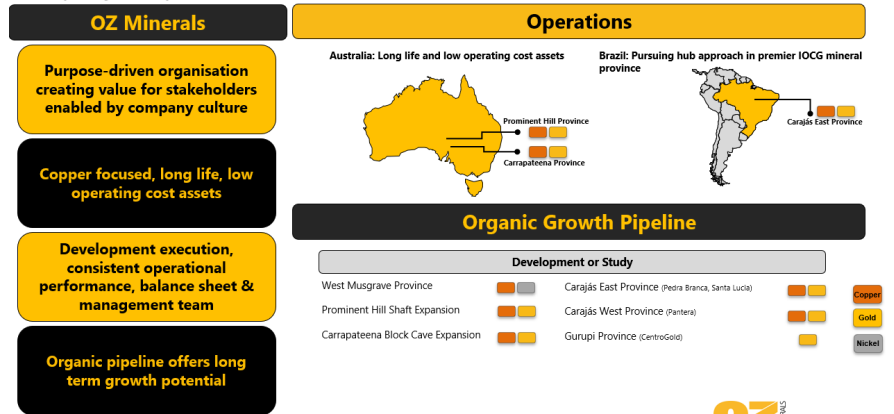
OZ Minerals

Purpose-driven organisation creating value for stakeholders enabled by company culture

Copper focused, long life, low operating cost assets

Development execution, consistent operational performance, balance sheet & management team

Organic pipeline offers long term growth potential

Operations

Australia: Long life and low operating cost assets

Prominent Hill Province

Carrapateena Province

Brazil: Pursuing hub approach in premier IOCG mineral province

Carajás East Province

Organic Growth Pipeline

Development or Study

West Musgrave Province

Prominent Hill Shaft Expansion

Carrapateena Block Cave Expansion

Carajás East Province (Pedra Branca, Santa Lucia)

Carajás West Province (Pantera)

Gurupi Province (CentroGold)

Copper

Gold

Nickel

OZ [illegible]